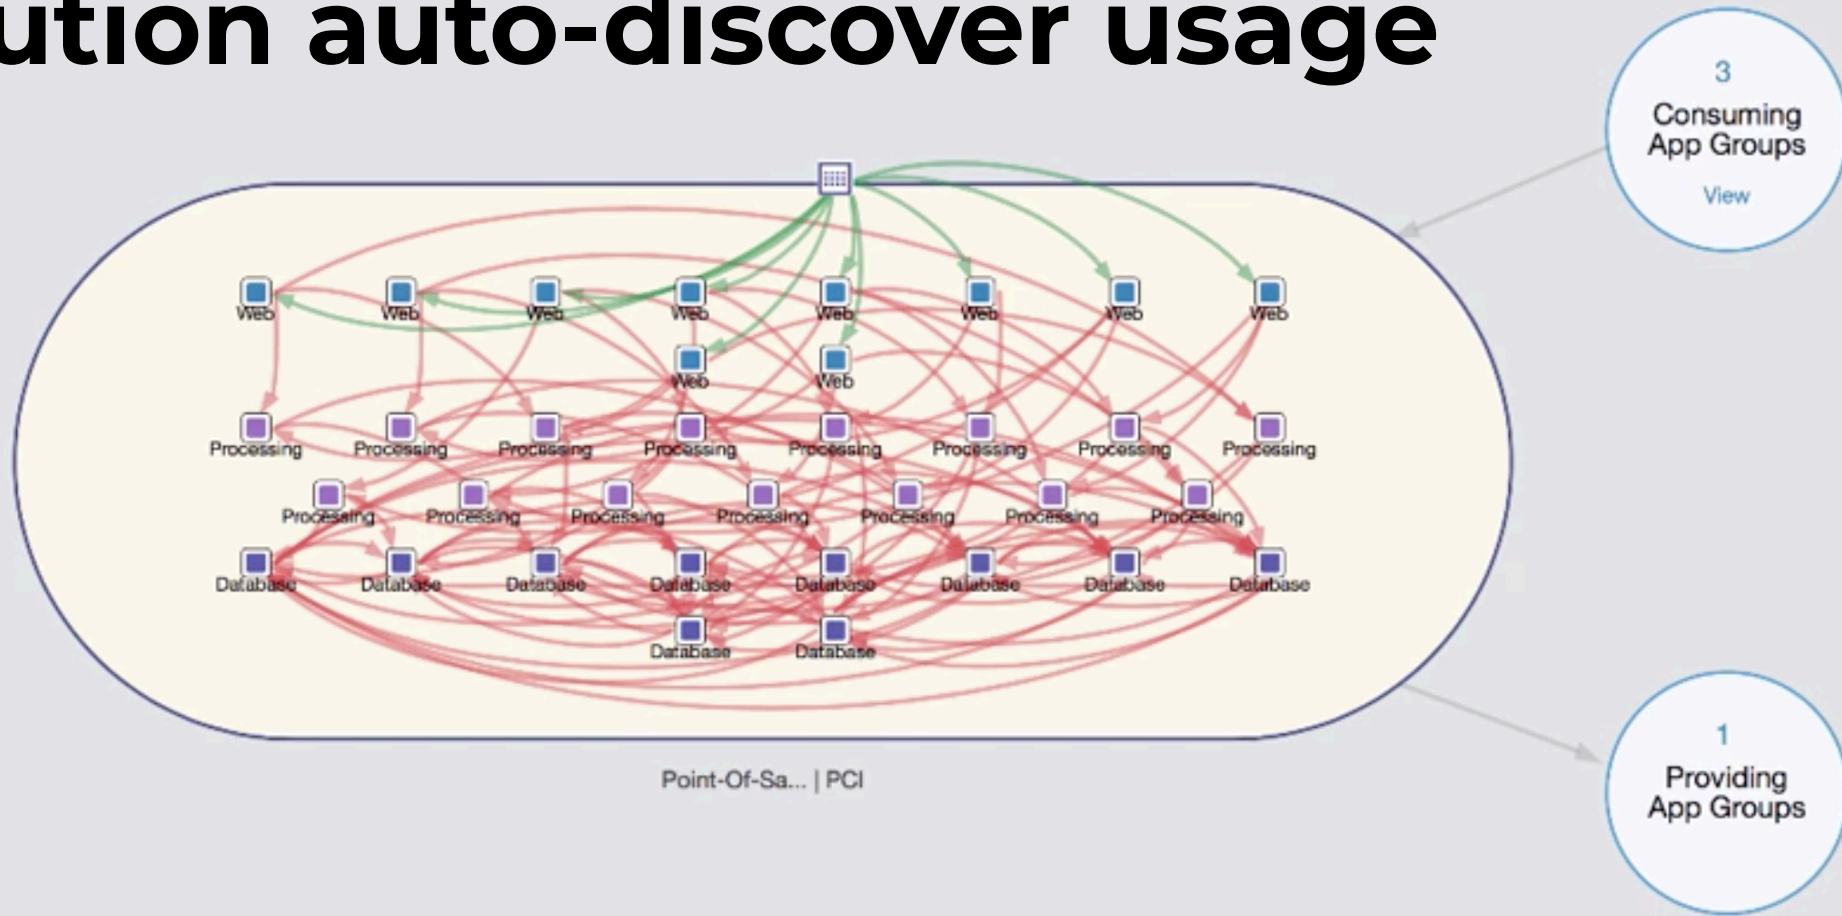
ution auto-discover usage

3
Consuming App Groups
View

Web Web Web Web Web Web Web Web

Web Web

Processing Processing Processing Processing Processing Processing Processing Processing

Processing Processing Processing Processing Processing Processing Processing

Database Database Database Database Database Database Database Database

Database Database

Point-Of-Sa... | PCI

1
Providing App Groups